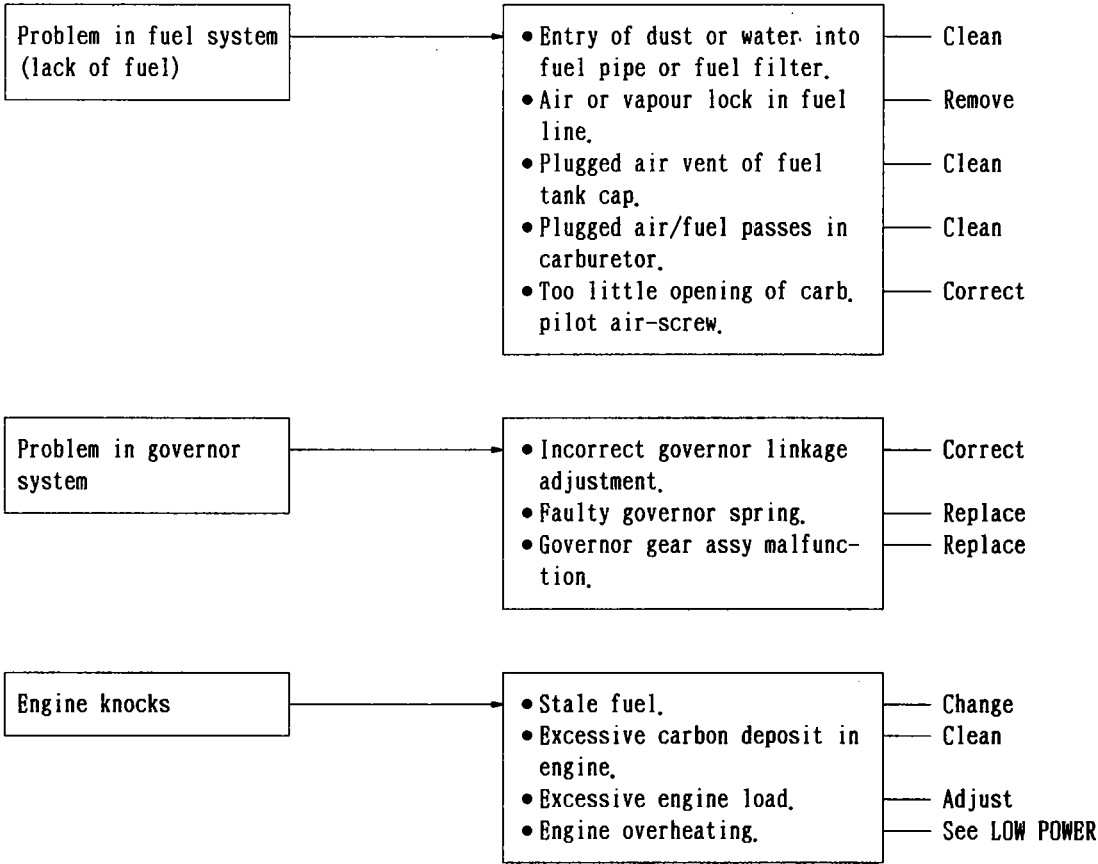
Problem in fuel system (lack of fuel)

• Entry of dust or water into fuel pipe or fuel filter. — Clean
• Air or vapour lock in fuel line. — Remove
• Plugged air vent of fuel tank cap. — Clean
• Plugged air/fuel passes in carburetor. — Clean
• Too little opening of carb. pilot air-screw. — Correct

Problem in governor system

• Incorrect governor linkage adjustment. — Correct
• Faulty governor spring. — Replace
• Governor gear assy malfunction. — Replace

Engine knocks

• Stale fuel. — Change
• Excessive carbon deposit in engine. — Clean
• Excessive engine load. — Adjust
• Engine overheating. — See LOW POWER